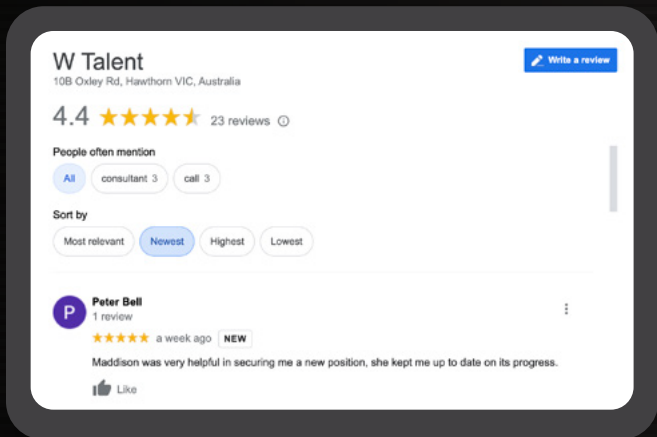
W Talent
10B Oxley Rd, Hawthorn VIC, Australia

Write a review

4.4 ★★★★★ 23 reviews

People often mention

All consultant 3 call 3

Sort by

Most relevant Newest Highest Lowest

P Peter Bell
1 review

★★★★★ a week ago NEW

Maddison was very helpful in securing me a new position, she kept me up to date on its progress.

Like